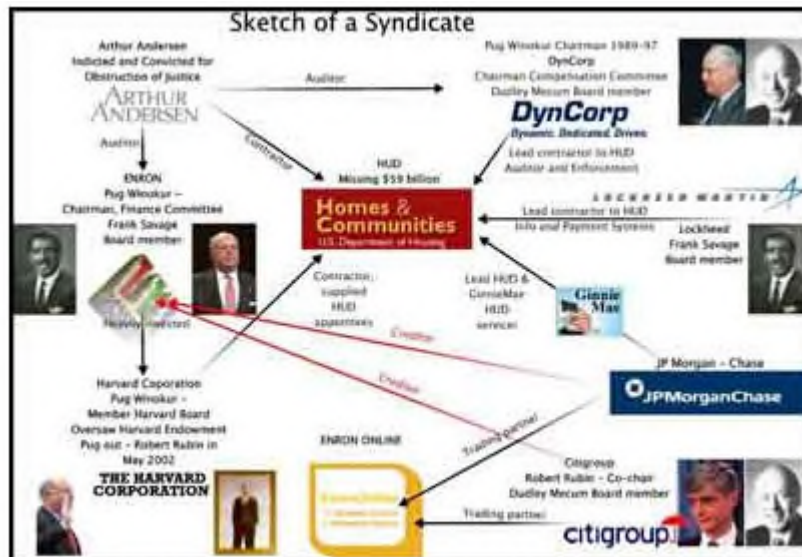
Sketch of a Syndicate

Arthur Andersen
Indicted and Convicted for Obstruction of Justice

ARTHUR ANDERSEN

Auditor

Auditor

Contractor

Pug Winokur Chairman 1989-97
DynCorp
Chairman Compensation Committee
Dudley Mecum Board member

DynCorp
Dynamic. Dedicated. Driven.

Lead contractor to HUD
Auditor and Enforcement

ENRON
Pug Winokur –
Chairman, Finance Committee
Frank Savage
Board member

HUD
Missing $59 billion

Homes & Communities
U.S. Department of Housing

LOCKHEED MARTIN

Lead contractor to HUD
Info and Payment Systems

Lockheed
Frank Savage
Board member

Heavily invested

Contractor; supplied HUD appraisers

Lead HUD & GinnieMae HUD servicer

Ginnie Mae

Creditor

Creditor

JP Morgan – Chase

JPMorganChase

Harvard Coporation
Pug Winokur –
Member Harvard Board
Oversaw Harvard Endowment
Pug out – Robert Rubin in May 2002

THE HARVARD CORPORATION

ENRON ONLINE

Trading partner

Citigroup
Robert Rubin – Co-chair
Dudley Mecum Board member

Trading partner

citigroup